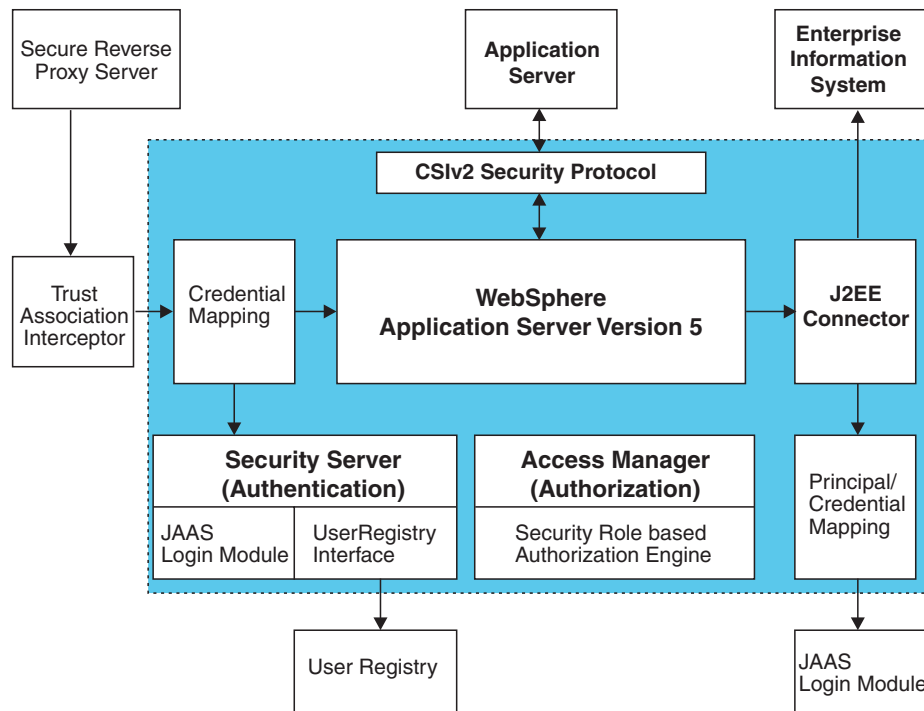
Secure Reverse Proxy Server

Application Server

Enterprise Information System

CSIv2 Security Protocol

Trust Association Interceptor

Credential Mapping

WebSphere Application Server Version 5

J2EE Connector

Security Server (Authentication)

JAAS Login Module

UserRegistry Interface

Access Manager (Authorization)

Security Role based Authorization Engine

Principal/ Credential Mapping

User Registry

JAAS Login Module